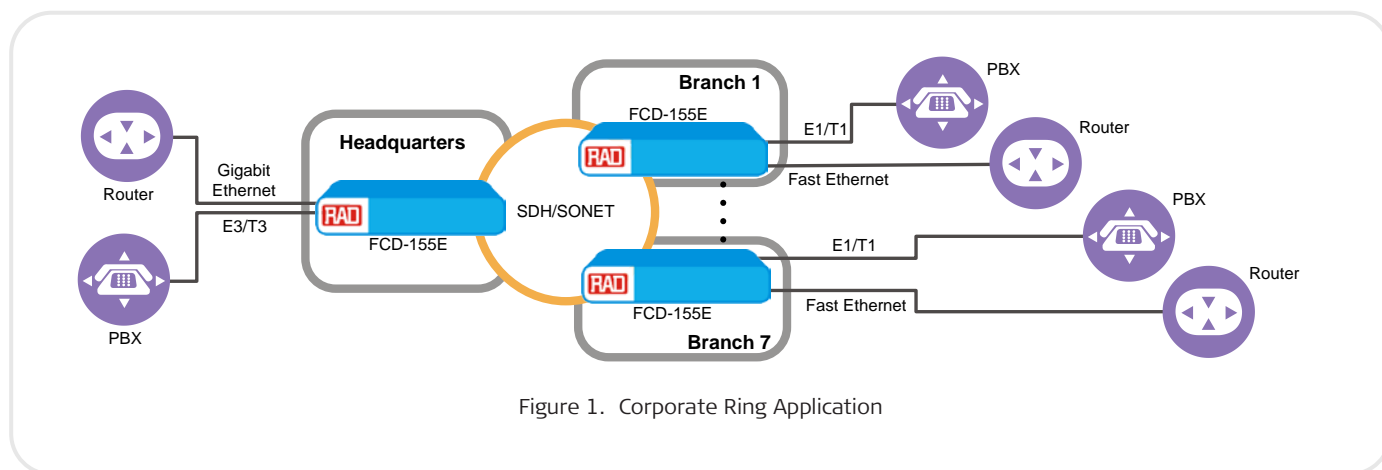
Router

Gigabit Ethernet

E3/T3

PBX

Headquarters

RAD

FCD-155E

SDH/SONET

Branch 1

FCD-155E

RAD

E1/T1

Fast Ethernet

PBX

Router

RAD

FCD-155E

Branch 7

E1/T1

Fast Ethernet

PBX

Router

Figure 1. Corporate Ring Application